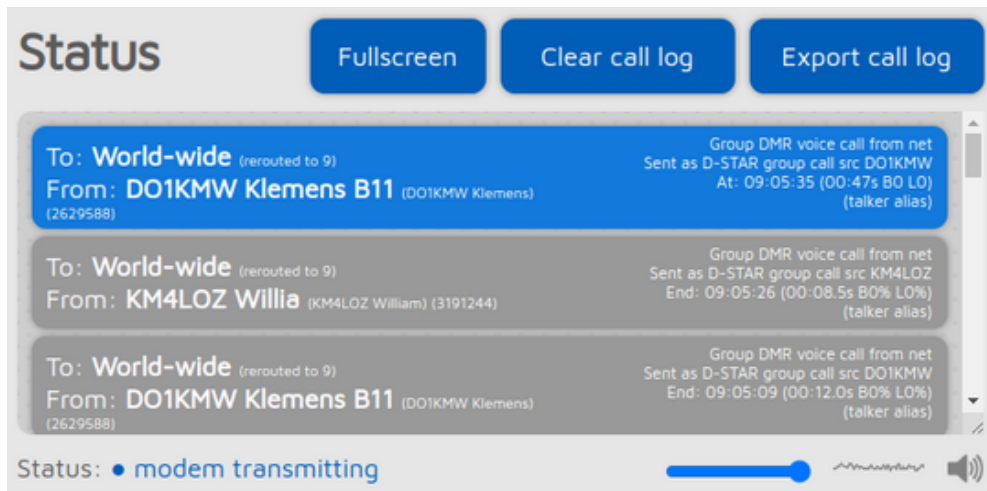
Status

Fullscreen

Clear call log

Export call log

To: World-wide (rerouted to 9)
From: DO1KMW Klemens B11 (DO1KMW Klemens) (2629588)

Group DMR voice call from net
Sent as D-STAR group call src DO1KMW
At: 09:05:35 (00:47s B0 L0)
(talker alias)

To: World-wide (rerouted to 9)
From: KM4LOZ Willia (KM4LOZ William) (3191244)

Group DMR voice call from net
Sent as D-STAR group call src KM4LOZ
End: 09:05:26 (00:08.5s B0% L0%)
(talker alias)

To: World-wide (rerouted to 9)
From: DO1KMW Klemens B11 (DO1KMW Klemens) (2629588)

Group DMR voice call from net
Sent as D-STAR group call src DO1KMW
End: 09:05:09 (00:12.0s B0% L0%)
(talker alias)

Status: ● modem transmitting